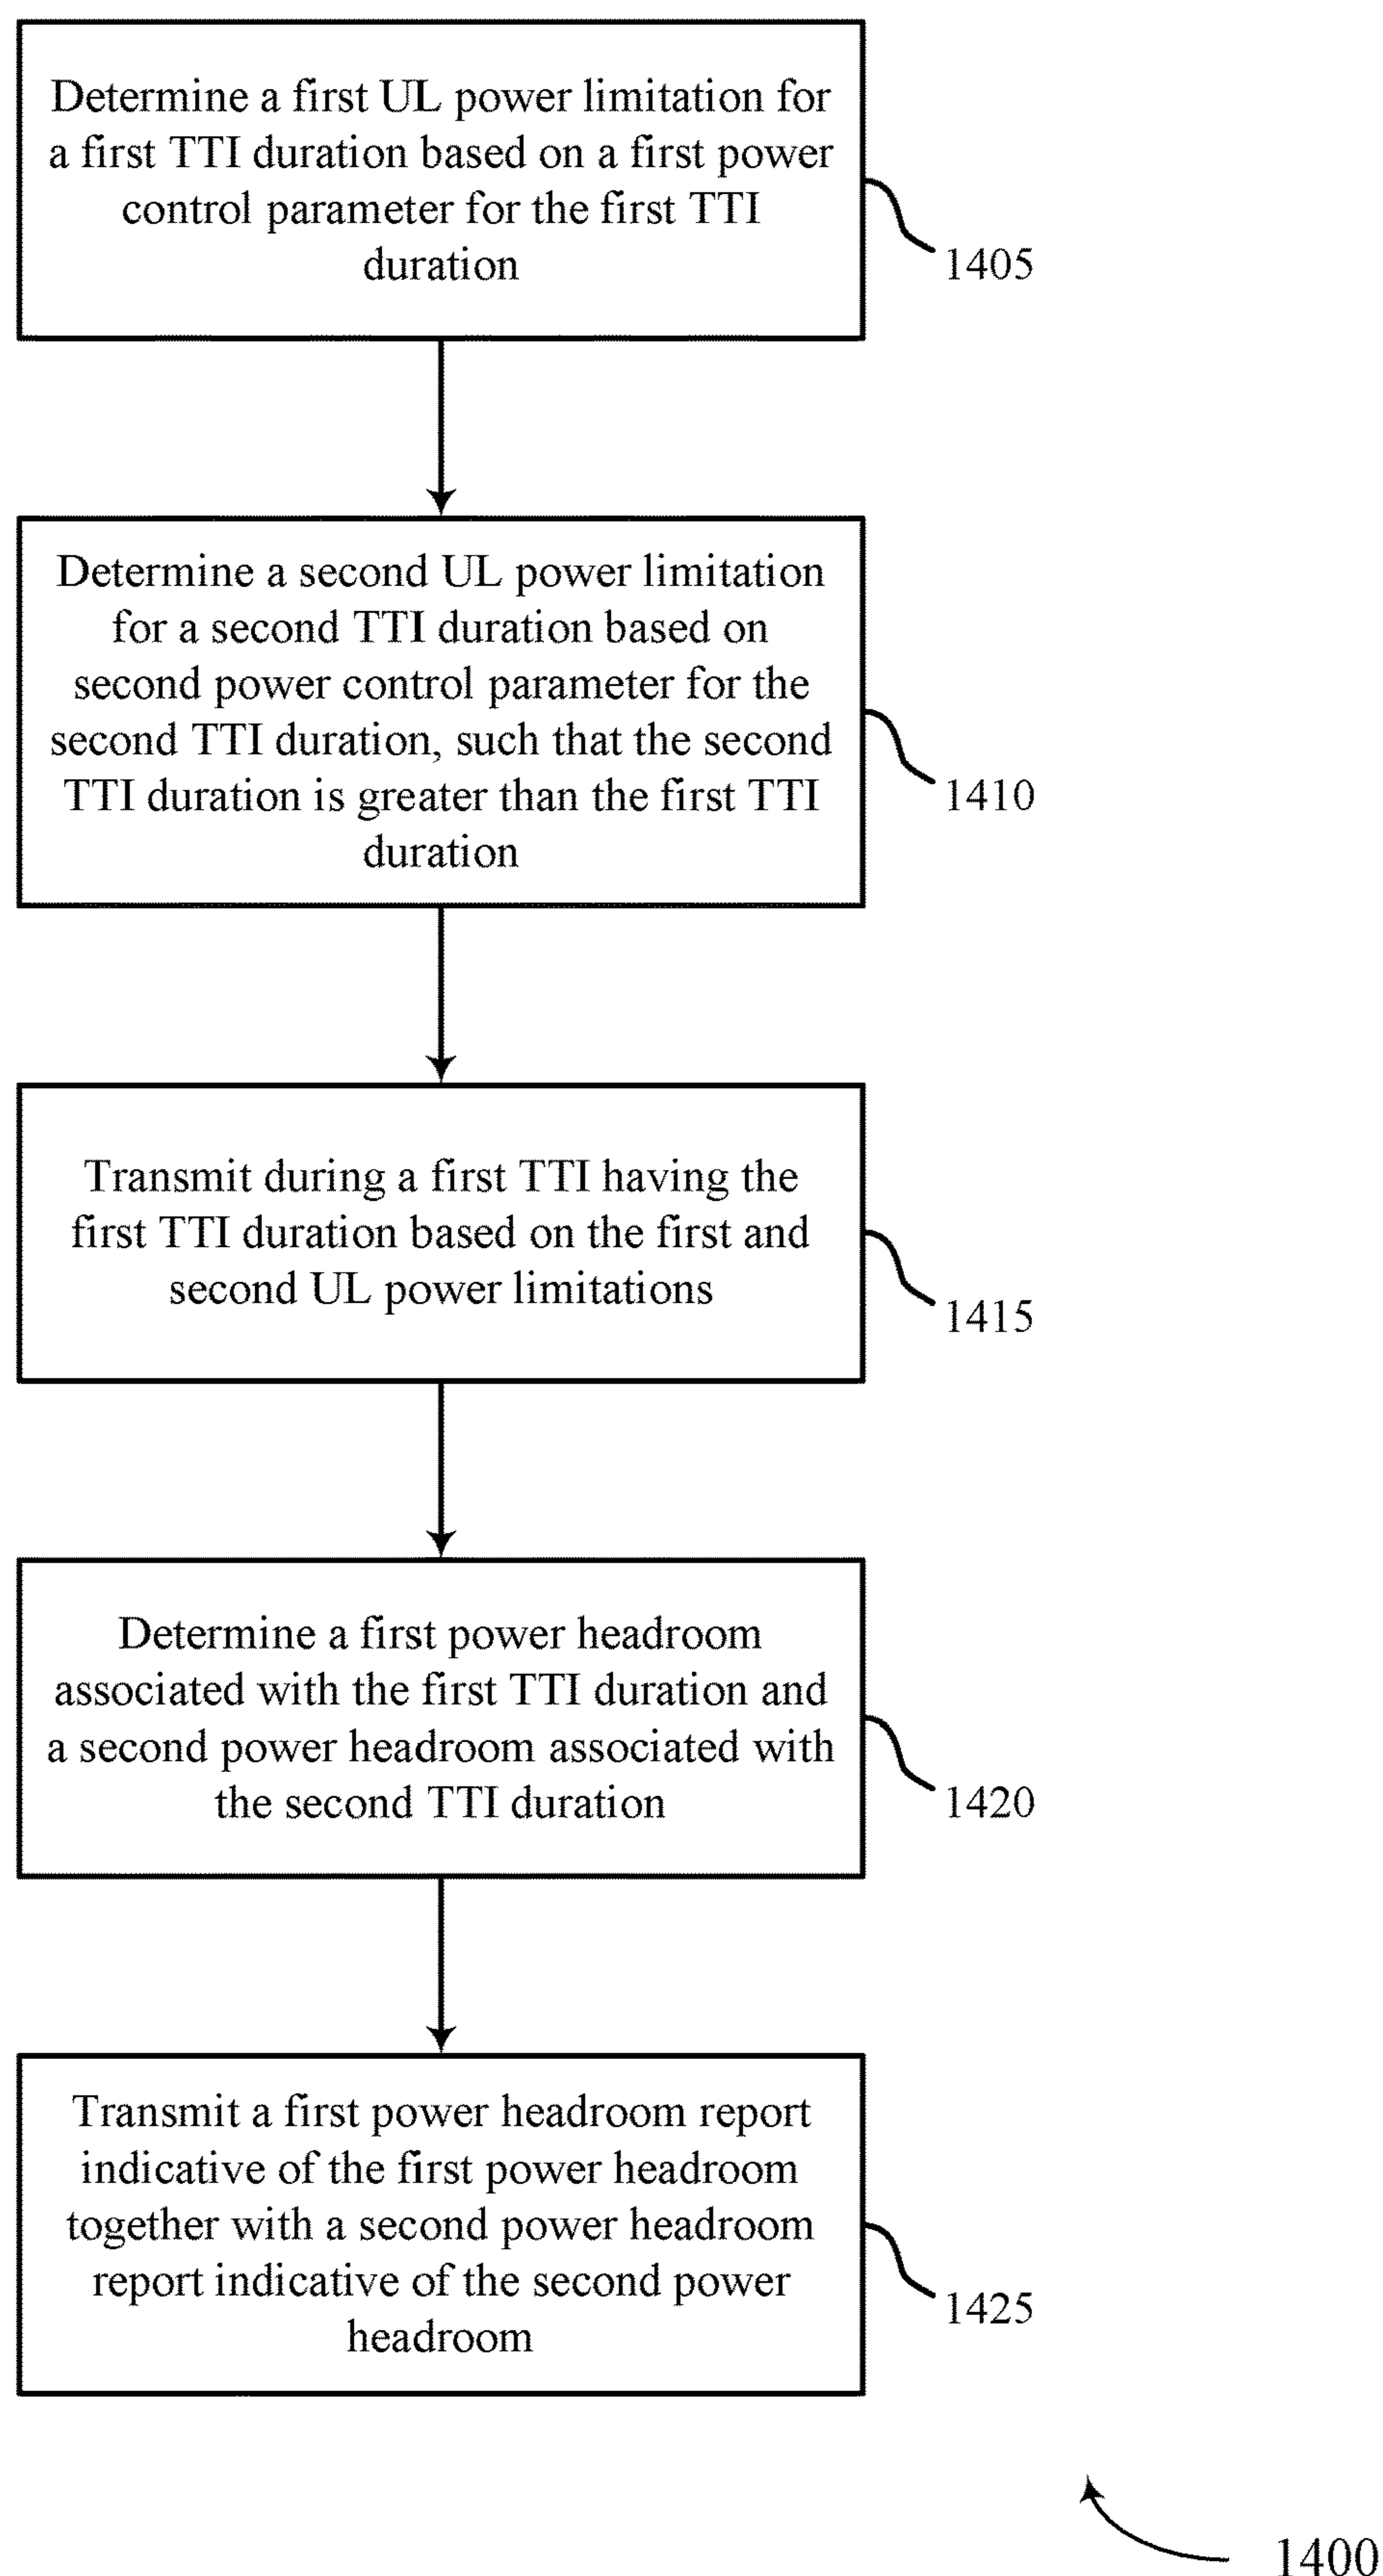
Determine a first UL power limitation for a first TTI duration based on a first power control parameter for the first TTI duration

1405

Determine a second UL power limitation for a second TTI duration based on second power control parameter for the second TTI duration, such that the second TTI duration is greater than the first TTI duration

1410

Transmit during a first TTI having the first TTI duration based on the first and second UL power limitations

1415

Determine a first power headroom associated with the first TTI duration and a second power headroom associated with the second TTI duration

1420

Transmit a first power headroom report indicative of the first power headroom together with a second power headroom report indicative of the second power headroom

1425

1400